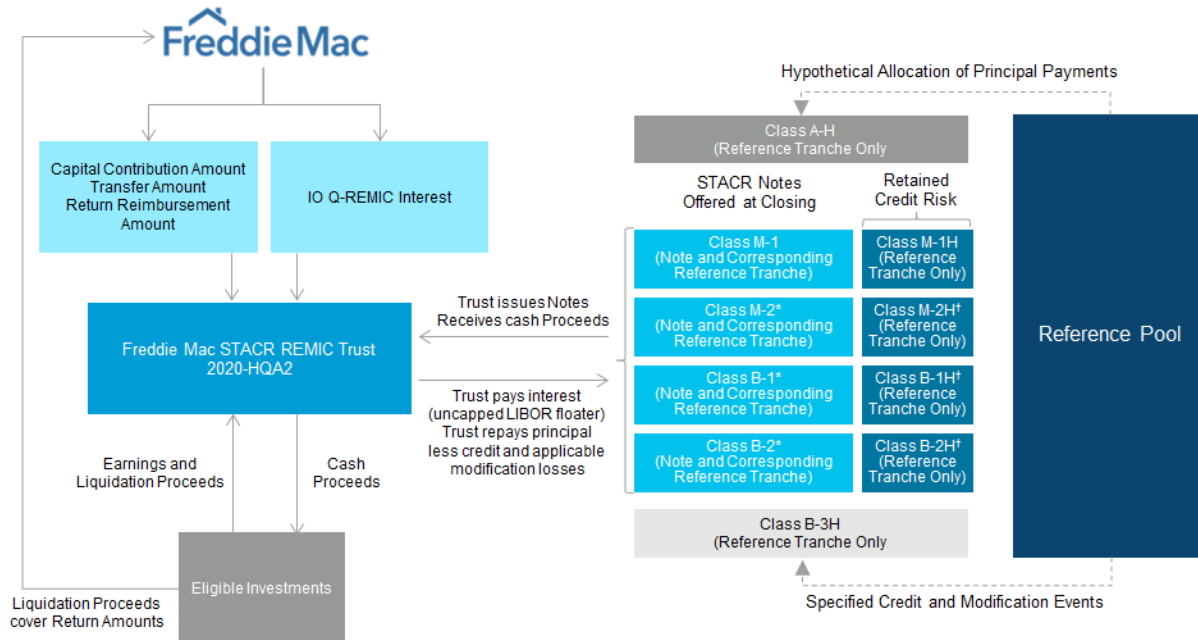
FreddieMac

Capital Contribution Amount Transfer Amount Return Reimbursement Amount

IO Q-REMIC Interest

Freddie Mac STACR REMIC Trust 2020-HQA2

Earnings and Liquidation Proceeds

Cash Proceeds

Eligible Investments

Liquidation Proceeds cover Return Amounts

Trust issues Notes Receives cash Proceeds

Trust pays interest (uncapped LIBOR floater) Trust repays principal less credit and applicable modification losses

Hypothetical Allocation of Principal Payments

Class A-H (Reference Tranche Only

STACR Notes Offered at Closing

Retained Credit Risk

Class M-1 (Note and Corresponding Reference Tranche)

Class M-1H (Reference Tranche Only)

Class M-2* (Note and Corresponding Reference Tranche)

Class M-2H† (Reference Tranche Only)

Class B-1* (Note and Corresponding Reference Tranche)

Class B-1H† (Reference Tranche Only)

Class B-2* (Note and Corresponding Reference Tranche)

Class B-2H† (Reference Tranche Only)

Class B-3H (Reference Tranche Only

Reference Pool

Specified Credit and Modification Events